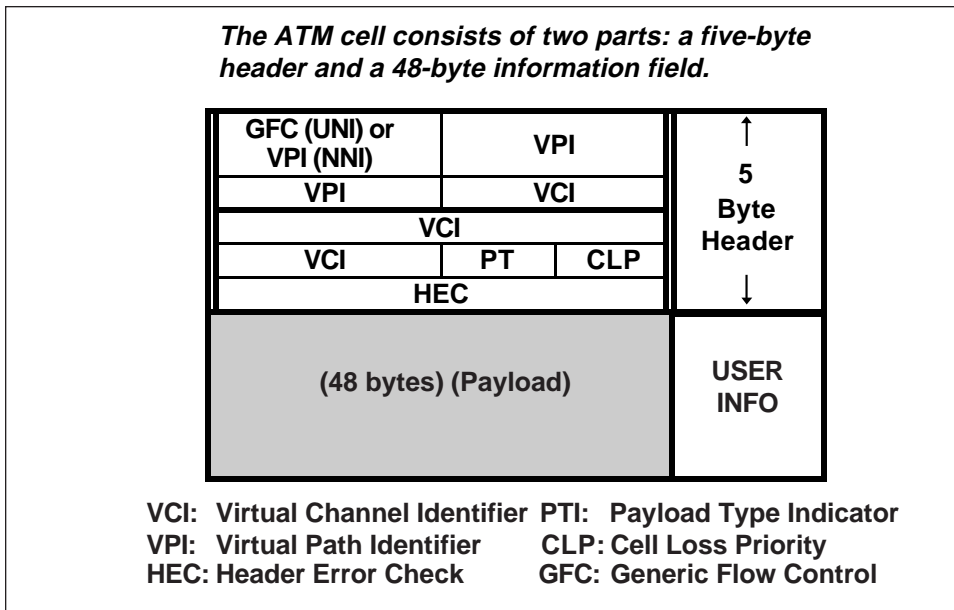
The ATM cell consists of two parts: a five-byte header and a 48-byte information field.

| GFC (UNI) or VPI (NNI) | VPI | |
|---|---|---|
| VPI | VCI | |
| VCI | | |
| VCI | PT | CLP |
| HEC | | |

↑ 5 Byte Header ↓

(48 bytes) (Payload)

USER INFO

VCI: Virtual Channel Identifier PTI: Payload Type Indicator
VPI: Virtual Path Identifier CLP: Cell Loss Priority
HEC: Header Error Check GFC: Generic Flow Control